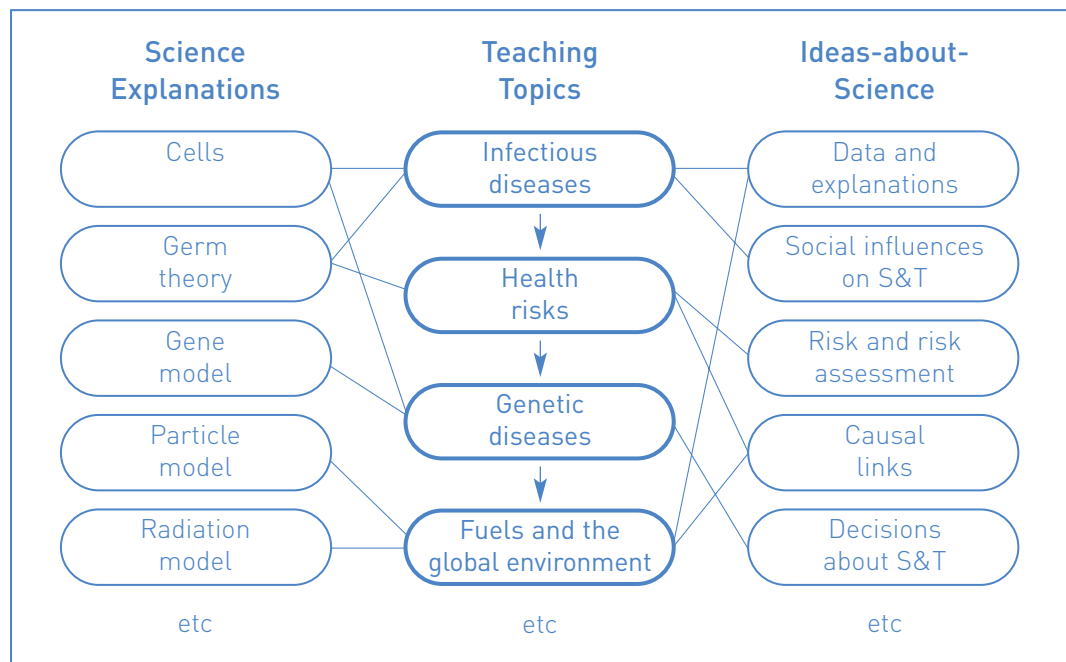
Science Explanations

Cells

Germ theory

Gene model

Particle model

Radiation model

etc

Teaching Topics

Infectious diseases

Health risks

Genetic diseases

Fuels and the global environment

etc

Ideas-about-Science

Data and explanations

Social influences on S&T

Risk and risk assessment

Causal links

Decisions about S&T

etc